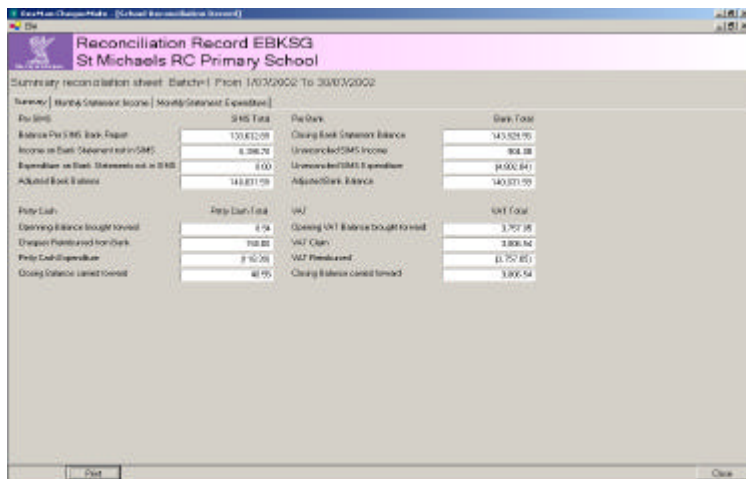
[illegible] - [School Reconciliation Record]
File

Reconciliation Record EBKSG
St Michaels RC Primary School

Summary reconciliation sheet Batch=1 From 1/07/2002 To 30/07/2002

Summary | Monthly Statement Income | Monthly Statement Expenditure

| Per SIMS | SIMS Total | Per Bank | Bank Total |
|---|---|---|---|
| Balance Per SIMS Bank Report | 133,632.89 | Closing Bank Statement Balance | 143,824.70 |
| Income on Bank Statement not in SIMS | 6,398.70 | Unreconciled SIMS Income | 908.38 |
| Expenditure on Bank Statements not in SIMS | 0.00 | Unreconciled SIMS Expenditure | (4,902.84) |
| Adjusted Bank Balance | 140,031.59 | Adjusted Bank Balance | 140,031.59 |

| Petty Cash | Petty Cash Total | VAT | VAT Total |
|---|---|---|---|
| Opening Balance bought forward | 8.54 | Opening VAT Balance bought forward | 3,757.35 |
| Cheques Reimbursed from Bank | 150.00 | VAT Claim | 3,806.54 |
| Petty Cash Expenditure | (116.39) | VAT Reimbursed | (3,757.85) |
| Closing Balance carried forward | 40.55 | Closing Balance carried forward | 3,806.54 |

Print
Close